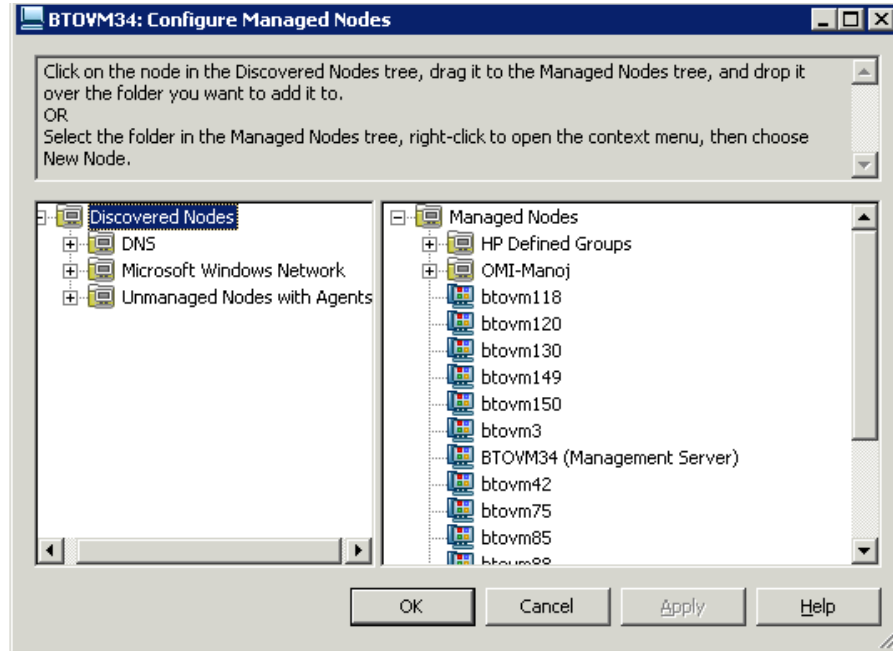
BTOVM34: Configure Managed Nodes

Click on the node in the Discovered Nodes tree, drag it to the Managed Nodes tree, and drop it over the folder you want to add it to.
OR
Select the folder in the Managed Nodes tree, right-click to open the context menu, then choose New Node.

Discovered Nodes
DNS
Microsoft Windows Network
Unmanaged Nodes with Agents

Managed Nodes
HP Defined Groups
OMI-Manoj
btovm118
btovm120
btovm130
btovm149
btovm150
btovm3
BTOVM34 (Management Server)
btovm42
btovm75
btovm85
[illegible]

OK
Cancel
Apply
Help